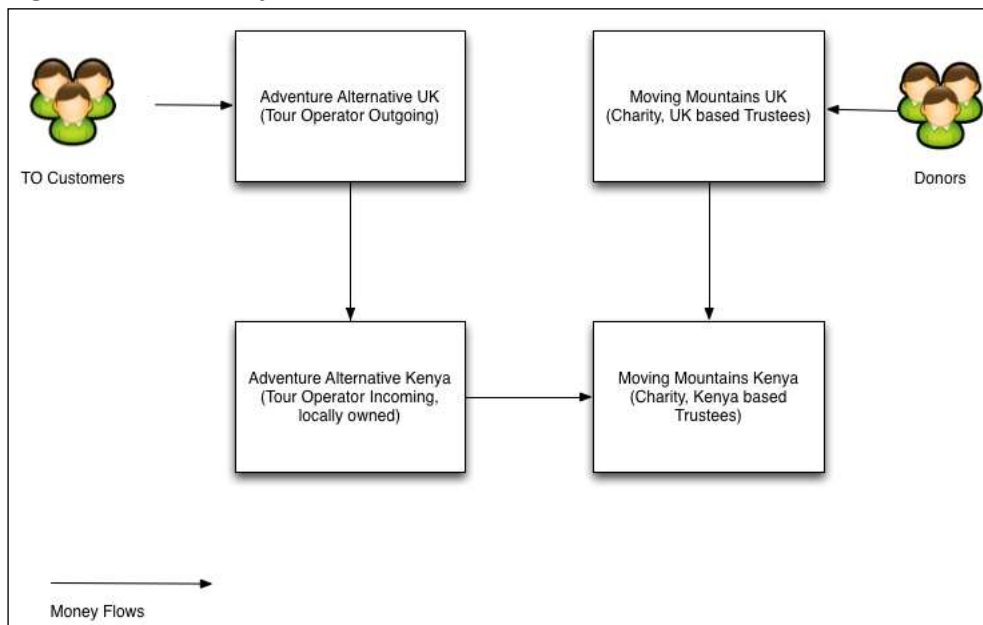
TO Customers

Adventure Alternative UK
(Tour Operator Outgoing)

Moving Mountains UK
(Charity, UK based Trustees)

Donors

Adventure Alternative Kenya
(Tour Operator Incoming, locally owned)

Moving Mountains Kenya
(Charity, Kenya based Trustees)

Money Flows